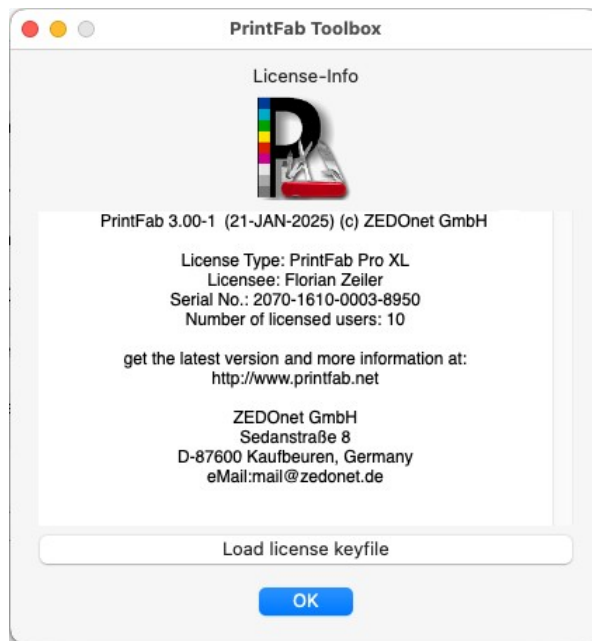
PrintFab Toolbox

License-Info

PrintFab 3.00-1 (21-JAN-2025) (c) ZEDOnet GmbH

License Type: PrintFab Pro XL
Licensee: Florian Zeiler
Serial No.: 2070-1610-0003-8950
Number of licensed users: 10

get the latest version and more information at:
http://www.printfab.net

ZEDOnet GmbH
Sedanstraße 8
D-87600 Kaufbeuren, Germany
eMail:mail@zedonet.de

Load license keyfile

OK